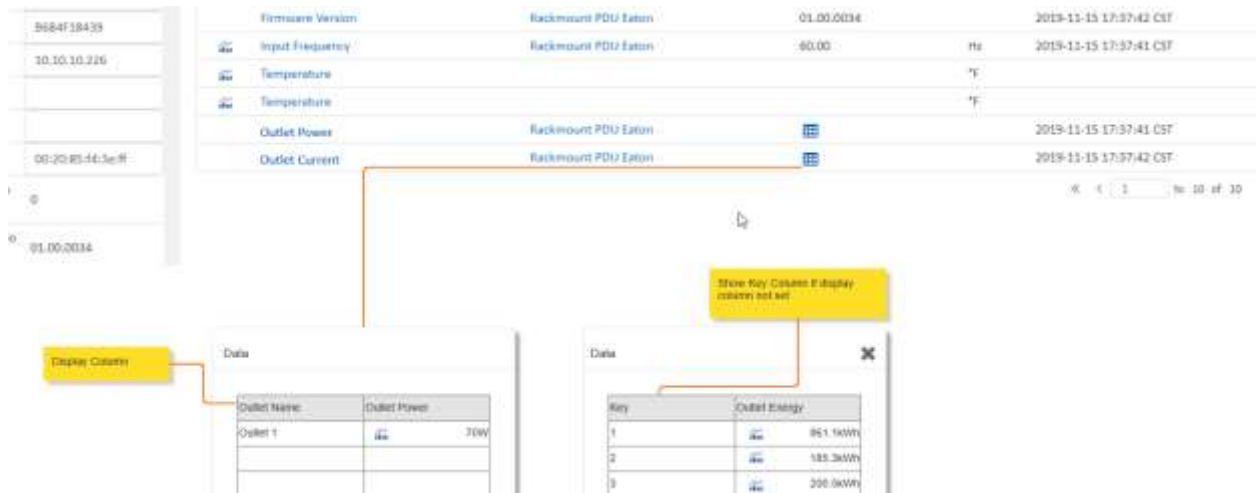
B684F18439

10.10.10.226

00:20:85:f4:5e:ff

0

01.00.0034

| | | | | |
|---|---|---|---|---|
| Firmware Version | Rackmount PDU Eaton | 01.00.0034 | | 2019-11-15 17:37:42 CST |
| Input Frequency | Rackmount PDU Eaton | 60.00 | Hz | 2019-11-15 17:37:41 CST |
| Temperature | | | °F | |
| Temperature | | | °F | |
| Outlet Power | Rackmount PDU Eaton | | | 2019-11-15 17:37:41 CST |
| Outlet Current | Rackmount PDU Eaton | | | 2019-11-15 17:37:42 CST |

« ‹ 1 to 10 of 10

Show Key Column if display column not set

Display Column

Data

| Outlet Name | Outlet Power |
|---|---|
| Outlet 1 | 70W |
| | |
| | |

Data

| Key | Outlet Energy |
|---|---|
| 1 | 861.1kWh |
| 2 | 185.3kWh |
| 3 | 200.0kWh |